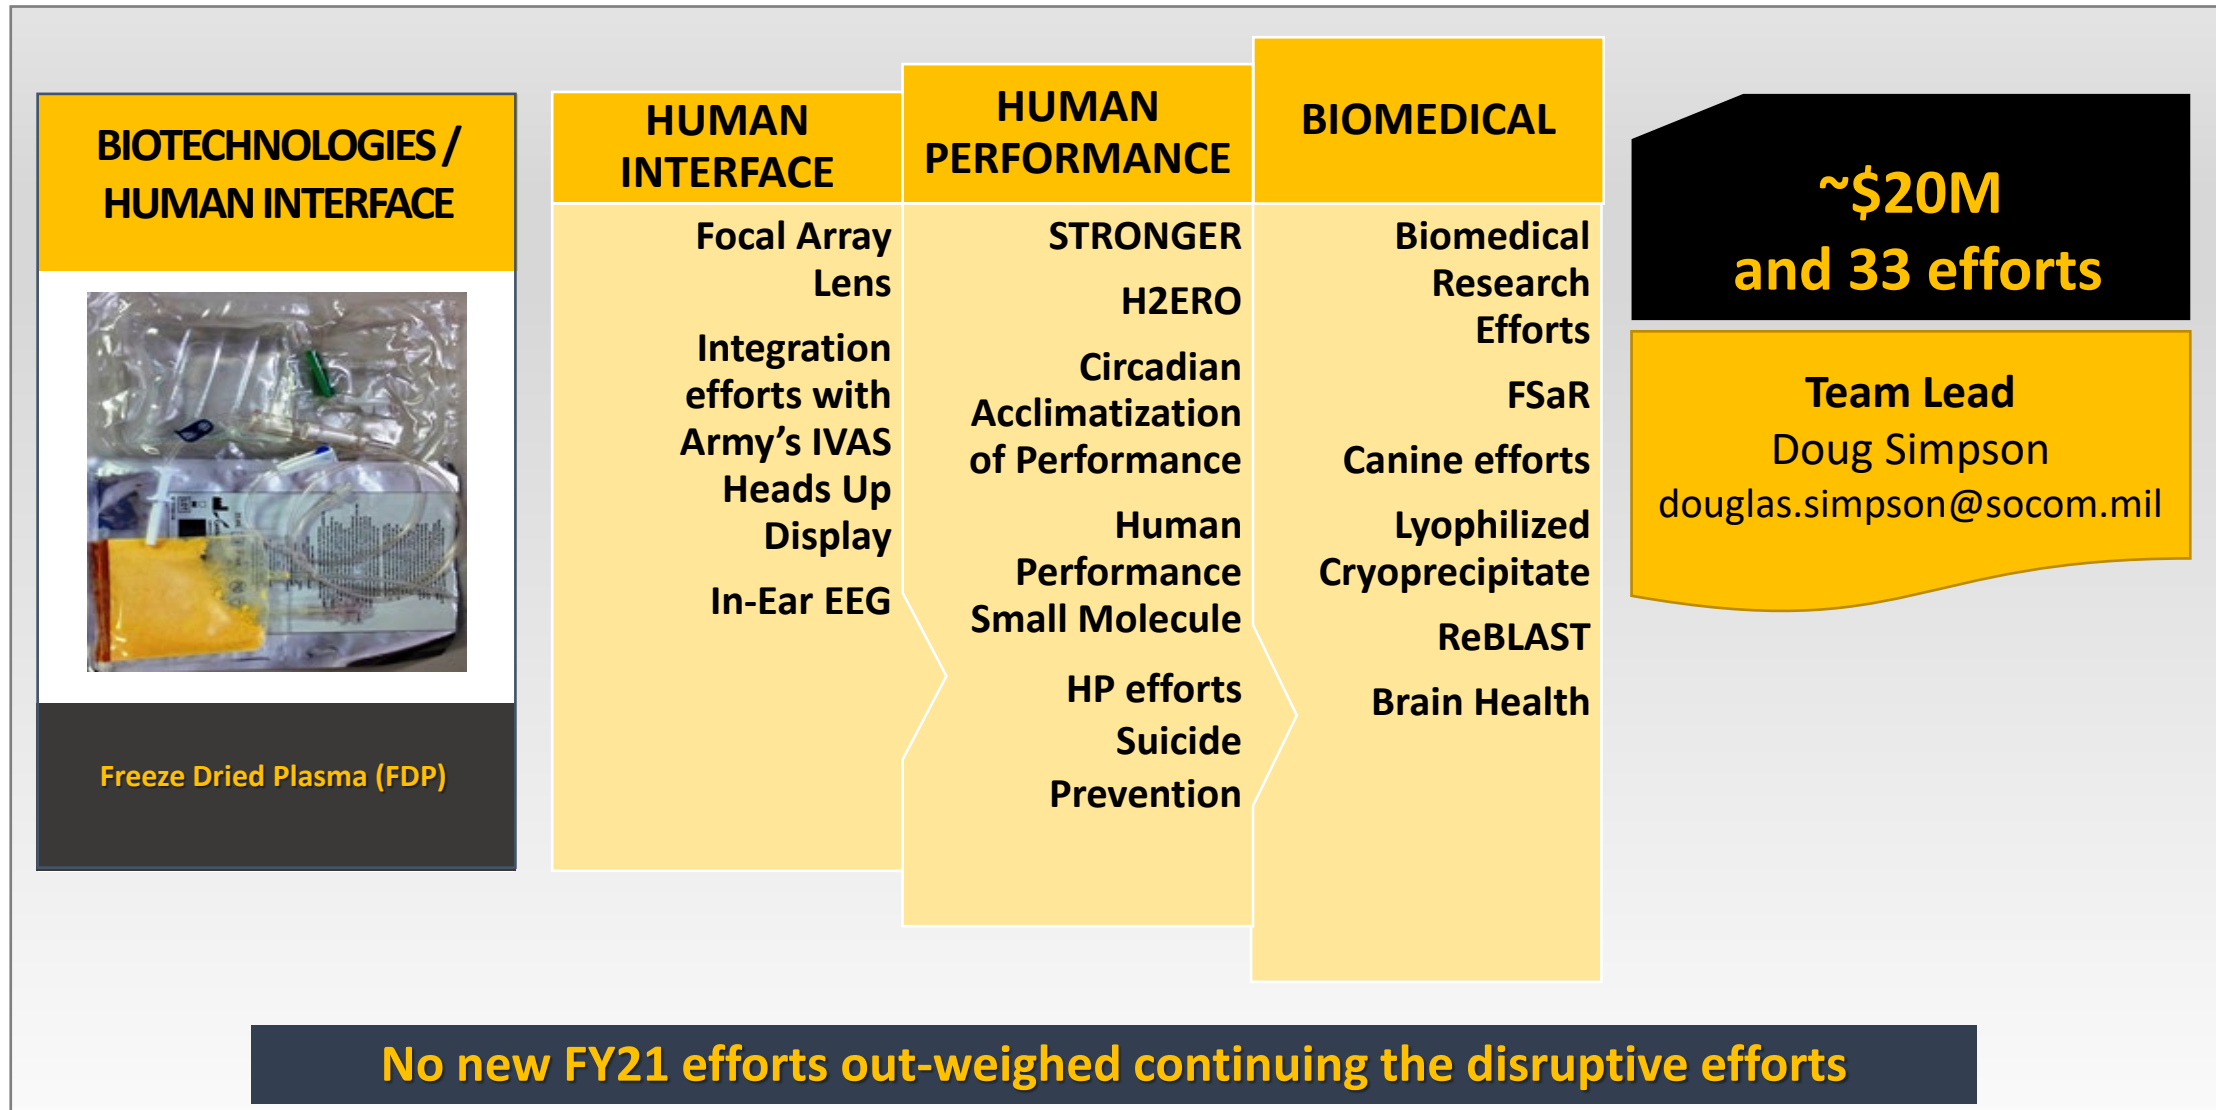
BIOTECHNOLOGIES / HUMAN INTERFACE

Freeze Dried Plasma (FDP)

HUMAN INTERFACE

Focal Array Lens

Integration efforts with Army's IVAS Heads Up Display

In-Ear EEG

HUMAN PERFORMANCE

STRONGER

H2ERO

Circadian Acclimatization of Performance

Human Performance Small Molecule

HP efforts Suicide Prevention

BIOMEDICAL

Biomedical Research Efforts

FSaR

Canine efforts

Lyophilized Cryoprecipitate

ReBLAST

Brain Health

~$20M and 33 efforts

Team Lead
Doug Simpson
douglas.simpson@socom.mil

No new FY21 efforts out-weighed continuing the disruptive efforts